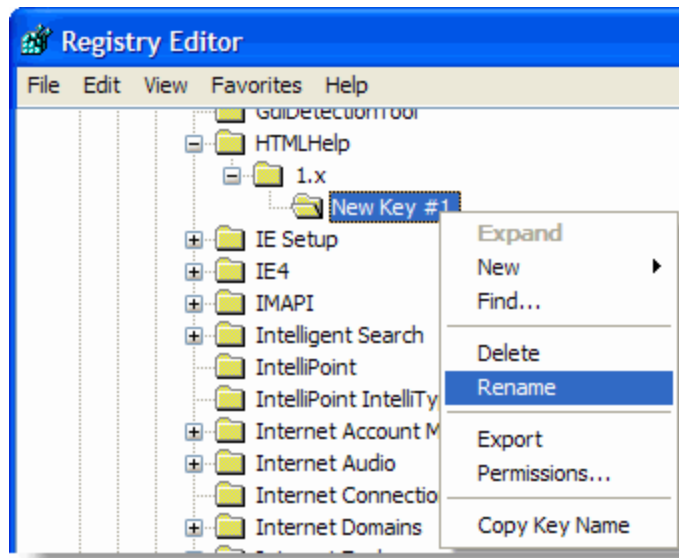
Registry Editor

File Edit View Favorites Help

GuiDetectionTool
HTMLHelp
1.x
New Key #1
IE Setup
IE4
IMAPI
Intelligent Search
IntelliPoint
IntelliPoint IntelliTy
Internet Account M
Internet Audio
Internet Connectio
Internet Domains

Expand
New
Find...
Delete
Rename
Export
Permissions...
Copy Key Name